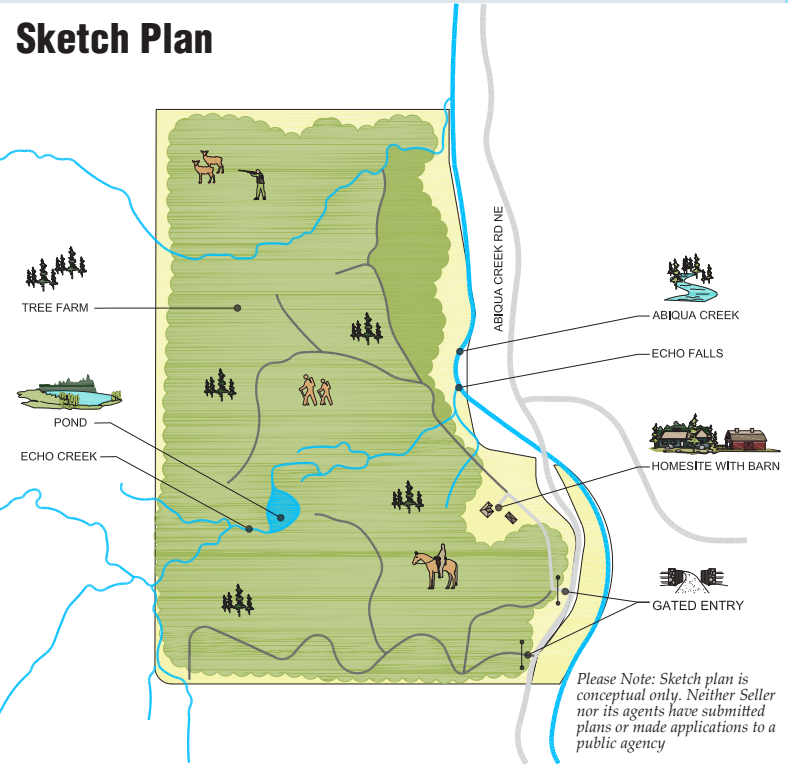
Sketch Plan

ABIQUA CREEK RD NE

TREE FARM

ABIQUA CREEK

ECHO FALLS

POND

ECHO CREEK

HOMESITE WITH BARN

GATED ENTRY

Please Note: Sketch plan is conceptual only. Neither Seller nor its agents have submitted plans or made applications to a public agency